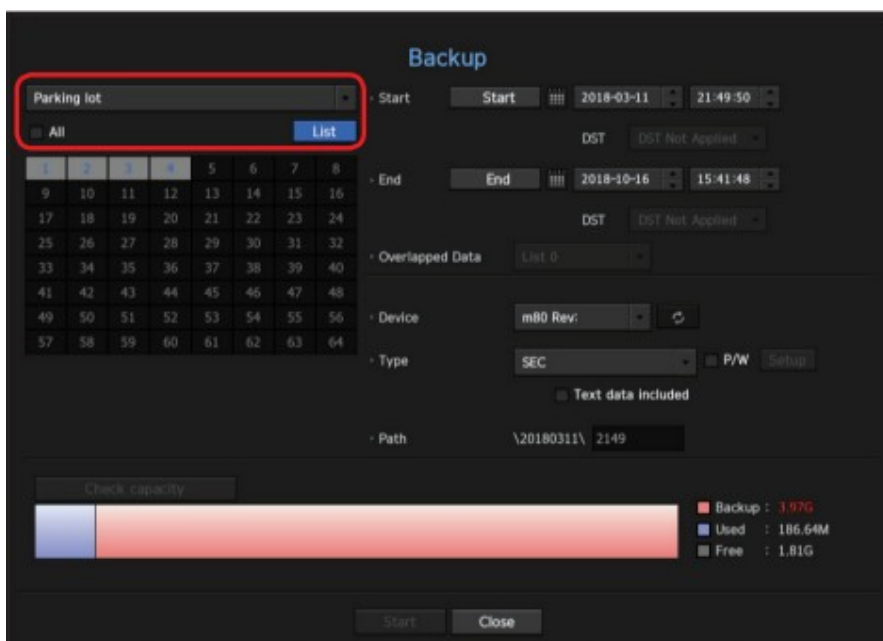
Backup

Parking lot

All

List

| 1 | 2 | 3 | 4 | 5 | 6 | 7 | 8 |
|---|---|---|---|---|---|---|---|
| 9 | 10 | 11 | 12 | 13 | 14 | 15 | 16 |
| 17 | 18 | 19 | 20 | 21 | 22 | 23 | 24 |
| 25 | 26 | 27 | 28 | 29 | 30 | 31 | 32 |
| 33 | 34 | 35 | 36 | 37 | 38 | 39 | 40 |
| 41 | 42 | 43 | 44 | 45 | 46 | 47 | 48 |
| 49 | 50 | 51 | 52 | 53 | 54 | 55 | 56 |
| 57 | 58 | 59 | 60 | 61 | 62 | 63 | 64 |

Start Start 2018-03-11 21:49:50

DST DST Not Applied

End End 2018-10-16 15:41:48

DST DST Not Applied

Overlapped Data List 0

Device m80 Rev:

Type SEC P/W Setup

Text data included

Path \20180311\ 2149

Check capacity

Backup : 3.97G
Used : 186.64M
Free : 1.81G

Start Close